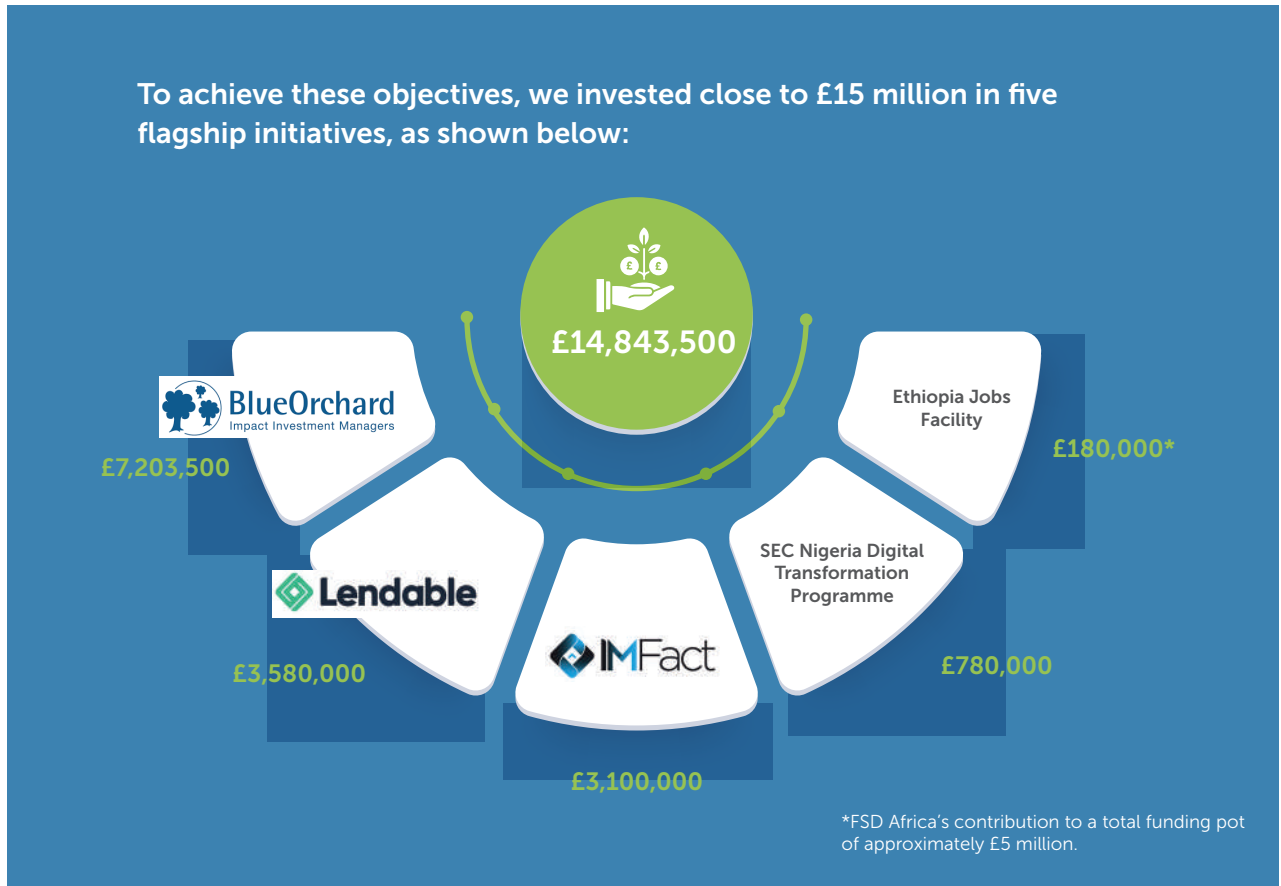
To achieve these objectives, we invested close to £15 million in five flagship initiatives, as shown below:

£14,843,500

BlueOrchard
Impact Investment Managers

£7,203,500

Lendable

£3,580,000

IMFact

£3,100,000

SEC Nigeria Digital Transformation Programme

£780,000

Ethiopia Jobs Facility

£180,000*

*FSD Africa's contribution to a total funding pot of approximately £5 million.